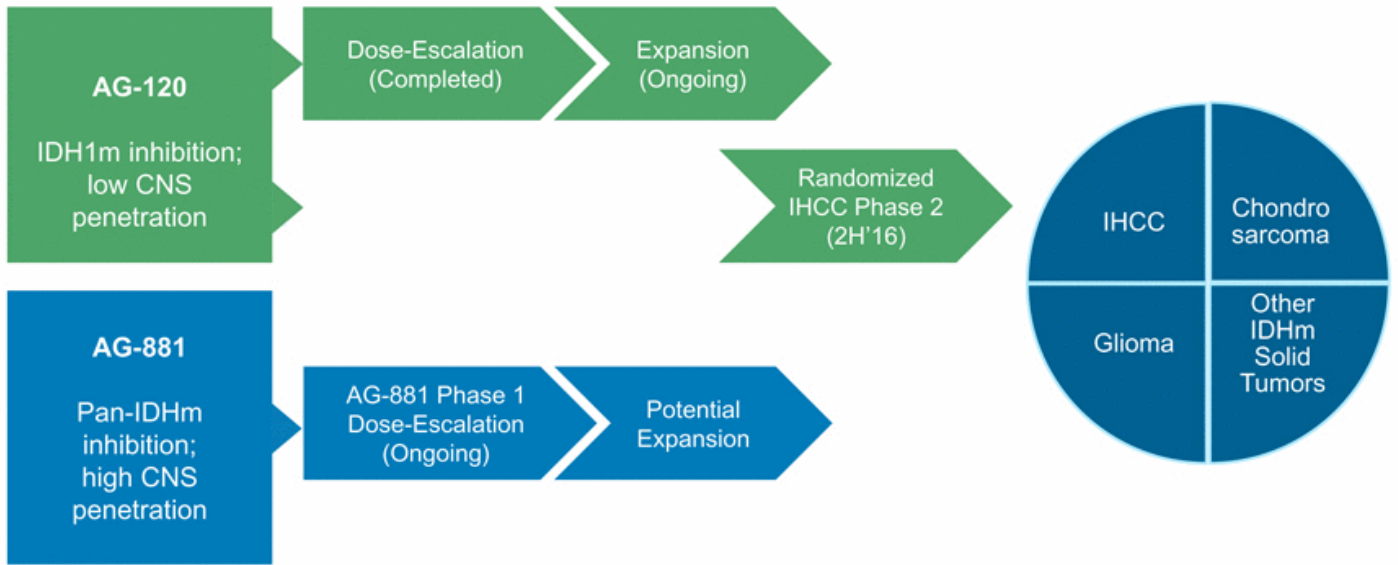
AG-120

IDH1m inhibition; low CNS penetration

Dose-Escalation (Completed)

Expansion (Ongoing)

Randomized IHCC Phase 2 (2H'16)

IHCC

Chondro sarcoma

Glioma

Other IDHm Solid Tumors

AG-881

Pan-IDHm inhibition; high CNS penetration

AG-881 Phase 1 Dose-Escalation (Ongoing)

Potential Expansion